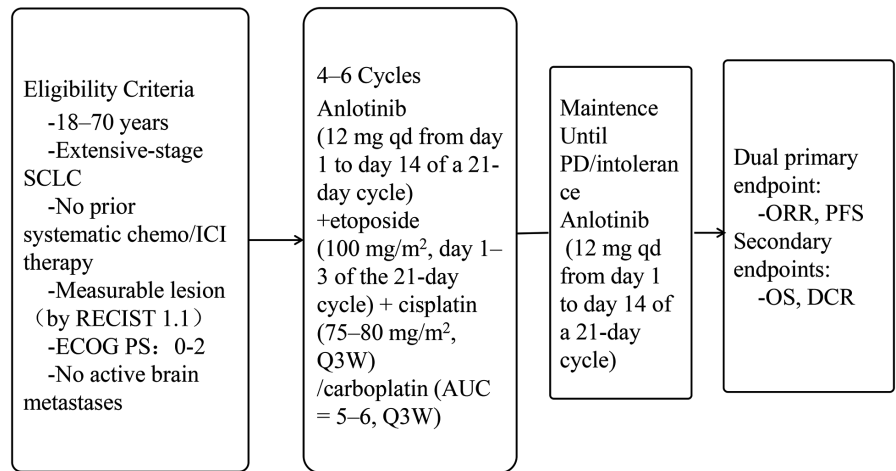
Eligibility Criteria
-18–70 years
-Extensive-stage SCLC
-No prior systematic chemo/ICI therapy
-Measurable lesion （by RECIST 1.1）
-ECOG PS：0-2
-No active brain metastases

4–6 Cycles
Anlotinib
(12 mg qd from day 1 to day 14 of a 21-day cycle)
+etoposide
(100 mg/m$^2$, day 1–3 of the 21-day cycle) + cisplatin (75–80 mg/m$^2$, Q3W)
/carboplatin (AUC = 5–6, Q3W)

Maintence
Until
PD/intolerance
Anlotinib
(12 mg qd from day 1 to day 14 of a 21-day cycle)

Dual primary endpoint:
-ORR, PFS
Secondary endpoints:
-OS, DCR